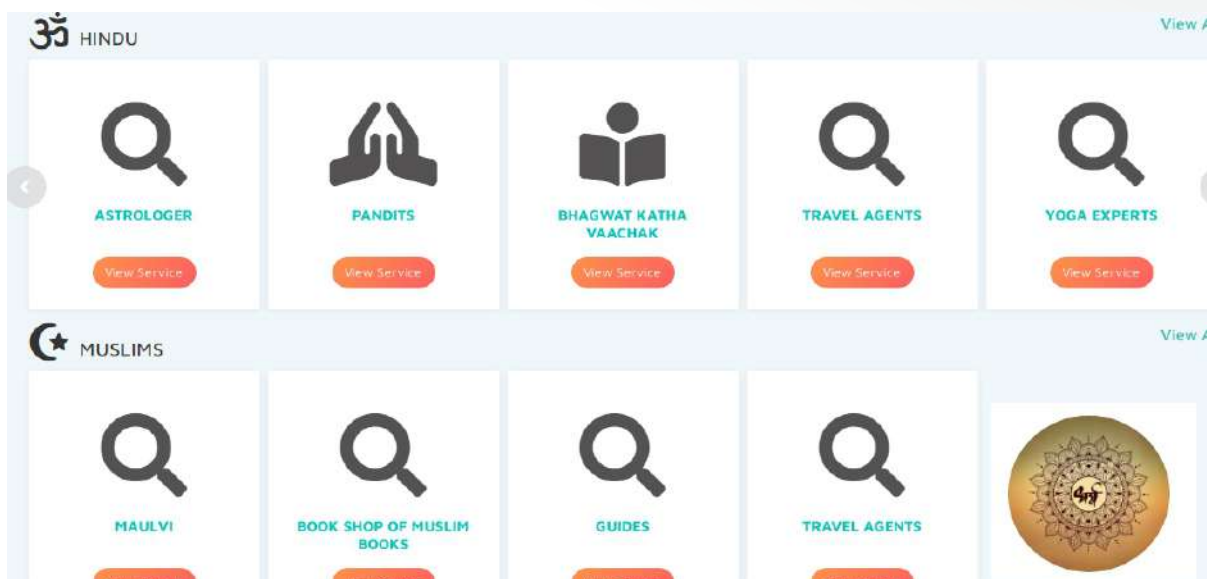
ॐ HINDU

View A

ASTROLOGER

View Service

PANDITS

View Service

BHAGWAT KATHA VAACHAK

View Service

TRAVEL AGENTS

View Service

YOGA EXPERTS

View Service

MUSLIMS

View A

MAULVI

BOOK SHOP OF MUSLIM BOOKS

GUIDES

TRAVEL AGENTS

धर्म